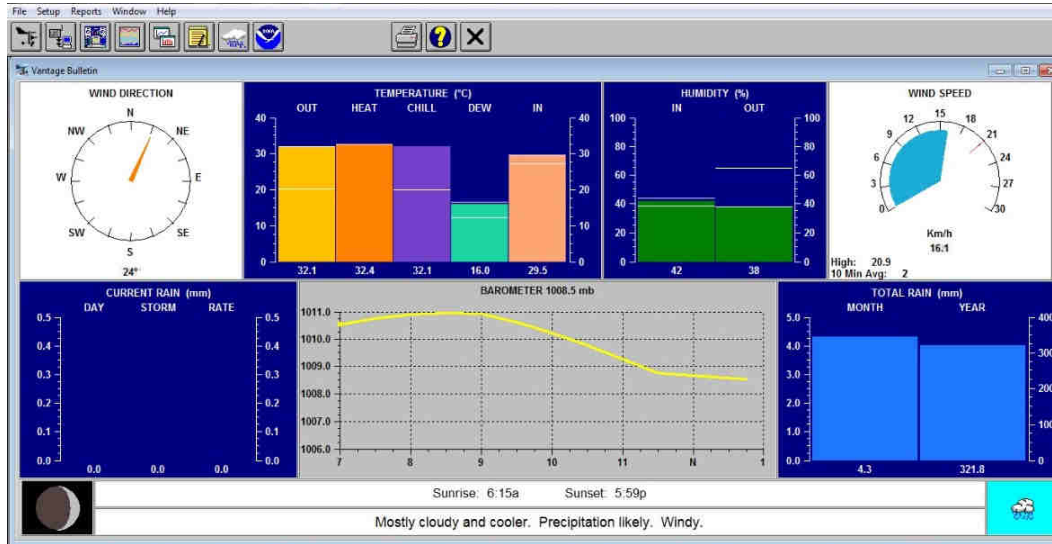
File Setup Reports Window Help

Vantage Bulletin

WIND DIRECTION
N
NW NE
W E
SW SE
S
24°

TEMPERATURE (°C)
OUT HEAT CHILL DEW IN
40 30 20 10 0
40 30 20 10 0
32.1 32.4 32.1 16.0 29.5

HUMIDITY (%)
IN OUT
100 80 60 40 20 0
100 80 60 40 20 0
42 38

WIND SPEED
0 3 6 9 12 15 18 21 24 27 30
Km/h
16.1
High: 20.9
10 Min Avg: 2

CURRENT RAIN (mm)
DAY STORM RATE
0.5 0.4 0.3 0.2 0.1 0.0
0.5 0.4 0.3 0.2 0.1 0.0
0.0 0.0 0.0

BAROMETER 1008.5 mb
1011.0 1010.0 1009.0 1008.0 1007.0 1006.0
7 8 9 10 11 N 1

TOTAL RAIN (mm)
MONTH YEAR
5.0 4.0 3.0 2.0 1.0 0.0
400 300 200 100 0
4.3 321.8

Sunrise: 6:15a Sunset: 5:59p

Mostly cloudy and cooler. Precipitation likely. Windy.